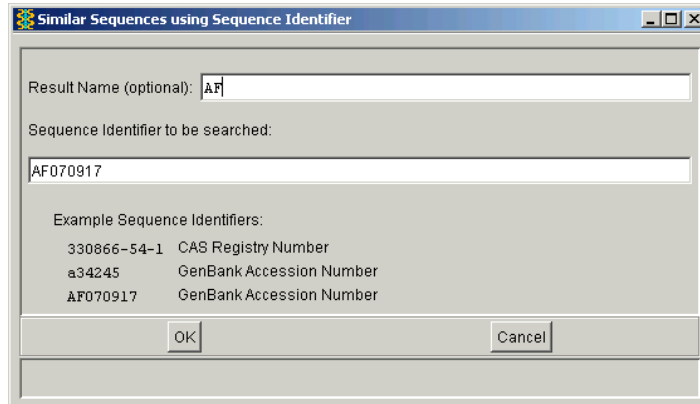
Similar Sequences using Sequence Identifier

Result Name (optional): AF

Sequence Identifier to be searched:

AF070917

Example Sequence Identifiers:

| | |
|---|---|
| 330866-54-1 | CAS Registry Number |
| a34245 | GenBank Accession Number |
| AF070917 | GenBank Accession Number |

OK

Cancel